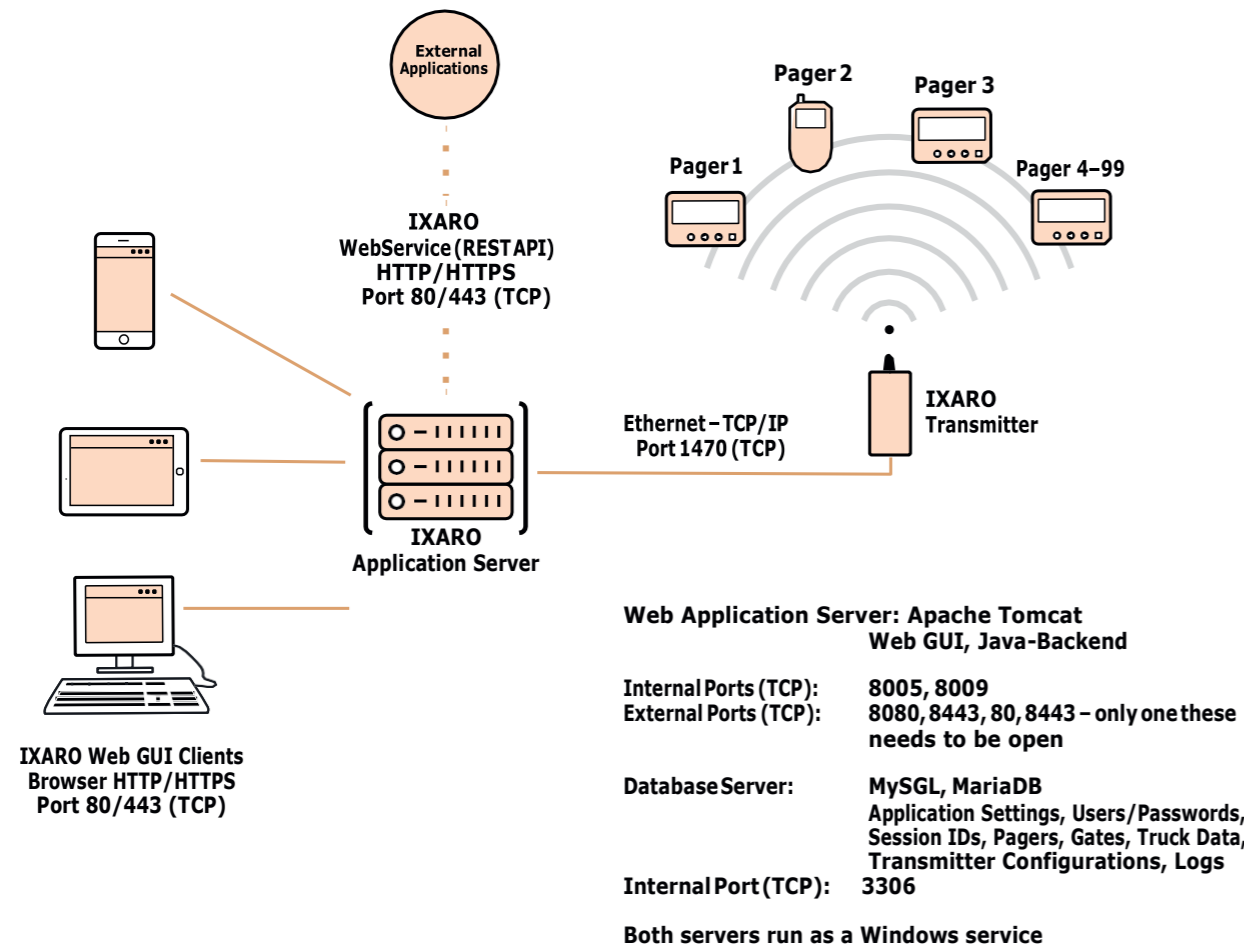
External Applications

Pager 2

Pager 3

Pager 1

Pager 4–99

IXARO
WebService (REST API)
HTTP/HTTPS
Port 80/443 (TCP)

IXARO
Transmitter

Ethernet – TCP/IP
Port 1470 (TCP)

IXARO
Application Server

IXARO Web GUI Clients
Browser HTTP/HTTPS
Port 80/443 (TCP)

Web Application Server: Apache Tomcat
Web GUI, Java-Backend

Internal Ports (TCP): 8005, 8009
External Ports (TCP): 8080, 8443, 80, 8443 – only one these needs to be open

Database Server: MySGL, MariaDB
Application Settings, Users/Passwords, Session IDs, Pagers, Gates, Truck Data, Transmitter Configurations, Logs
Internal Port (TCP): 3306

Both servers run as a Windows service